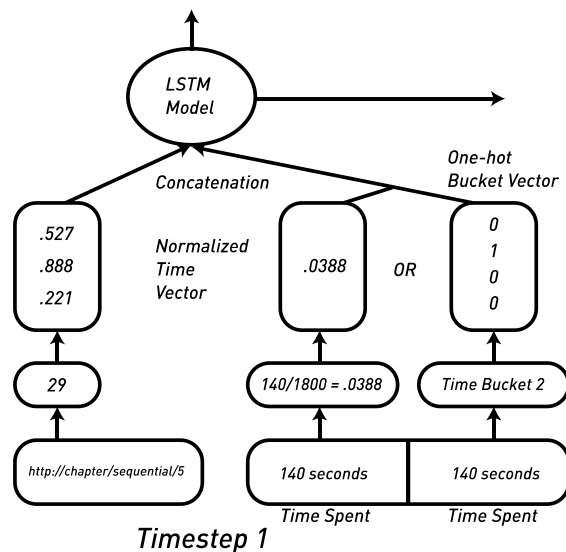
LSTM Model

Concatenation

One-hot Bucket Vector

.527
.888
.221

Normalized Time Vector

.0388

OR

0
1
0
0

29

140/1800 = .0388

Time Bucket 2

http://chapter/sequential/5

140 seconds
Time Spent

140 seconds
Time Spent

Timestep 1